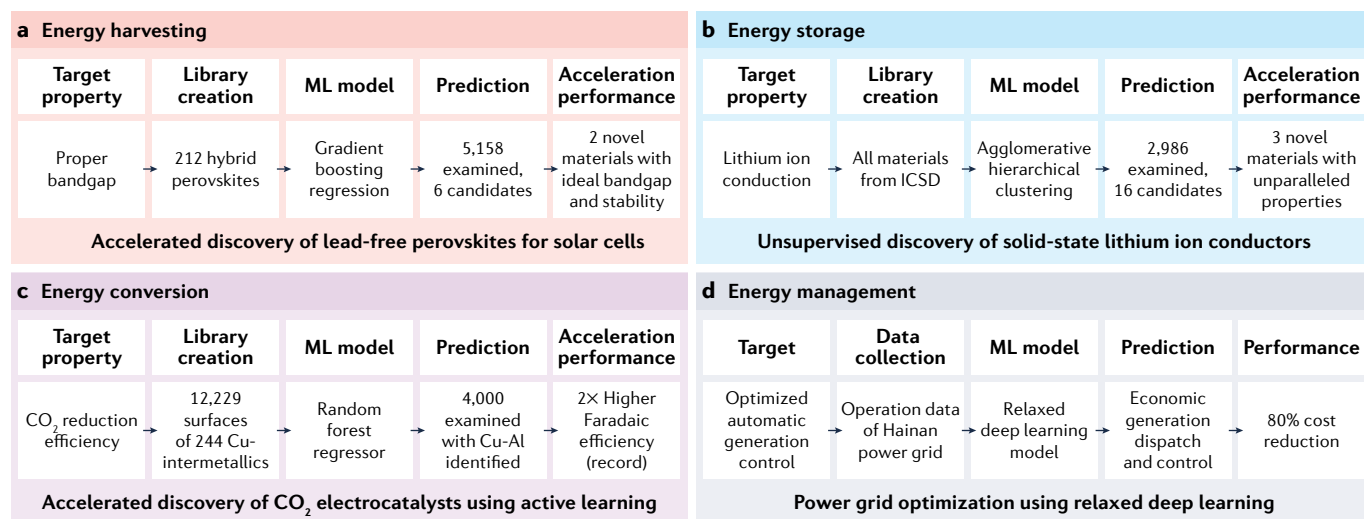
**a** Energy harvesting

| Target property | Library creation | ML model | Prediction | Acceleration performance |
|---|---|---|---|---|
| Proper bandgap | 212 hybrid perovskites | Gradient boosting regression | 5,158 examined, 6 candidates | 2 novel materials with ideal bandgap and stability |

Accelerated discovery of lead-free perovskites for solar cells

**b** Energy storage

| Target property | Library creation | ML model | Prediction | Acceleration performance |
|---|---|---|---|---|
| Lithium ion conduction | All materials from ICSD | Agglomerative hierarchical clustering | 2,986 examined, 16 candidates | 3 novel materials with unparalleled properties |

Unsupervised discovery of solid-state lithium ion conductors

**c** Energy conversion

| Target property | Library creation | ML model | Prediction | Acceleration performance |
|---|---|---|---|---|
| $CO_2$ reduction efficiency | 12,229 surfaces of 244 Cu-intermetallics | Random forest regressor | 4,000 examined with Cu-Al identified | 2× Higher Faradaic efficiency (record) |

Accelerated discovery of $CO_2$ electrocatalysts using active learning

**d** Energy management

| Target | Data collection | ML model | Prediction | Performance |
|---|---|---|---|---|
| Optimized automatic generation control | Operation data of Hainan power grid | Relaxed deep learning model | Economic generation dispatch and control | 80% cost reduction |

Power grid optimization using relaxed deep learning